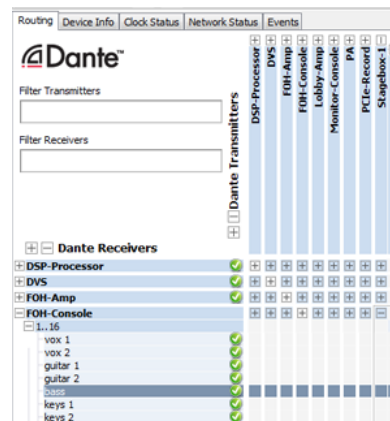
Routing | Device Info | Clock Status | Network Status | Events

Dante™

Filter Transmitters

Filter Receivers

Dante Transmitters

DSP-Processor
DVS
FOH-Amp
FOH-Console
Lobby-Amp
Monitor-Console
PA
PCIe-Record
Stagebox-1

Dante Receivers

DSP-Processor
DVS
FOH-Amp
FOH-Console
1..16
vox 1
vox 2
guitar 1
guitar 2
bass
keys 1
keys 2